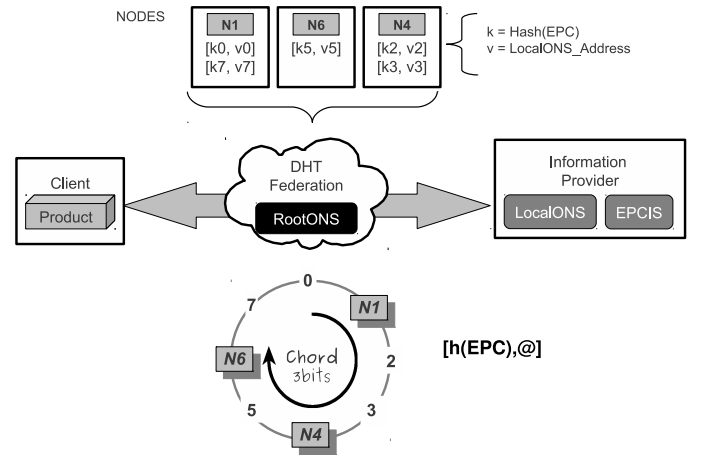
NODES

N1
[k0, v0]
[k7, v7]

N6
[k5, v5]

N4
[k2, v2]
[k3, v3]

k = Hash(EPC)
v = LocalONS_Address

Client

Product

DHT Federation

RootONS

Information Provider

LocalONS

EPCIS

0

N1

2

3

N4

5

N6

7

Chord
3bits

[h(EPC),@]